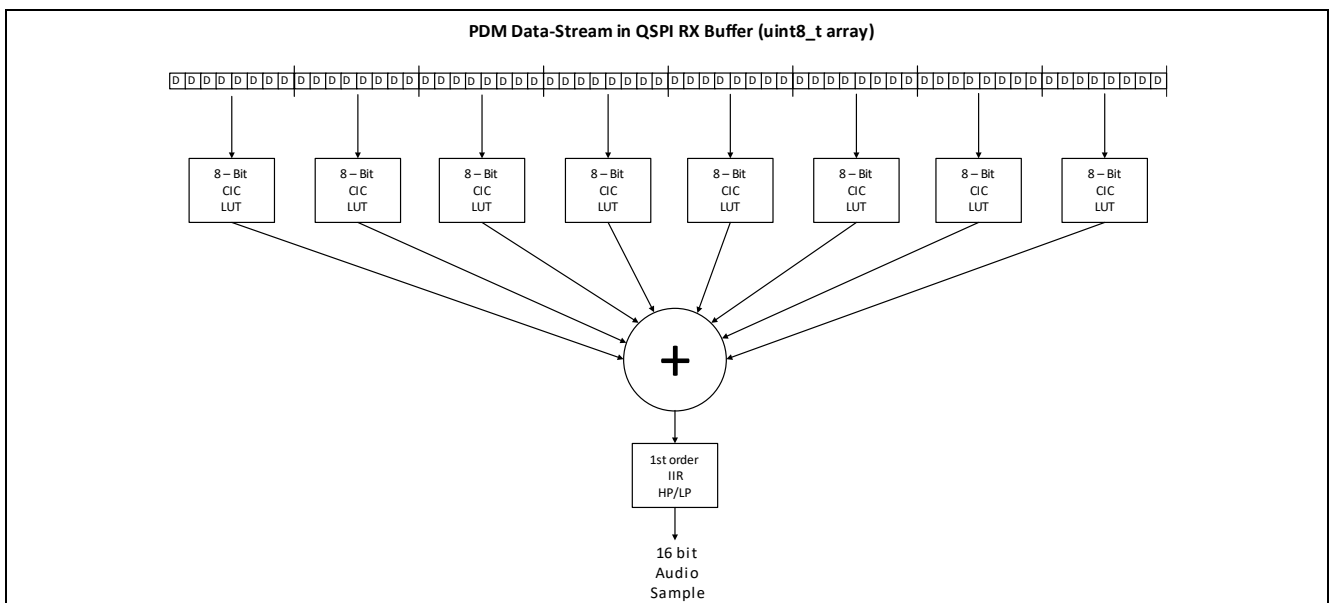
PDM Data-Stream in QSPI RX Buffer (uint8_t array)

| D | D | D | D | D | D | D | D | D | D | D | D | D | D | D | D | D | D | D | D | D | D | D | D | D | D | D | D | D | D | D | D | D | D | D | D | D | D | D | D | D | D | D | D | D | D | D | D | D | D | D | D | D | D | D | D | D | D | D | D | D | D | D | D |
|---|---|---|---|---|---|---|---|---|---|---|---|---|---|---|---|---|---|---|---|---|---|---|---|---|---|---|---|---|---|---|---|---|---|---|---|---|---|---|---|---|---|---|---|---|---|---|---|---|---|---|---|---|---|---|---|---|---|---|---|---|---|---|---|

8 – Bit
CIC
LUT

8 – Bit
CIC
LUT

8 – Bit
CIC
LUT

8 – Bit
CIC
LUT

8 – Bit
CIC
LUT

8 – Bit
CIC
LUT

8 – Bit
CIC
LUT

8 – Bit
CIC
LUT

+

1st order
IIR
HP/LP

16 bit
Audio
Sample